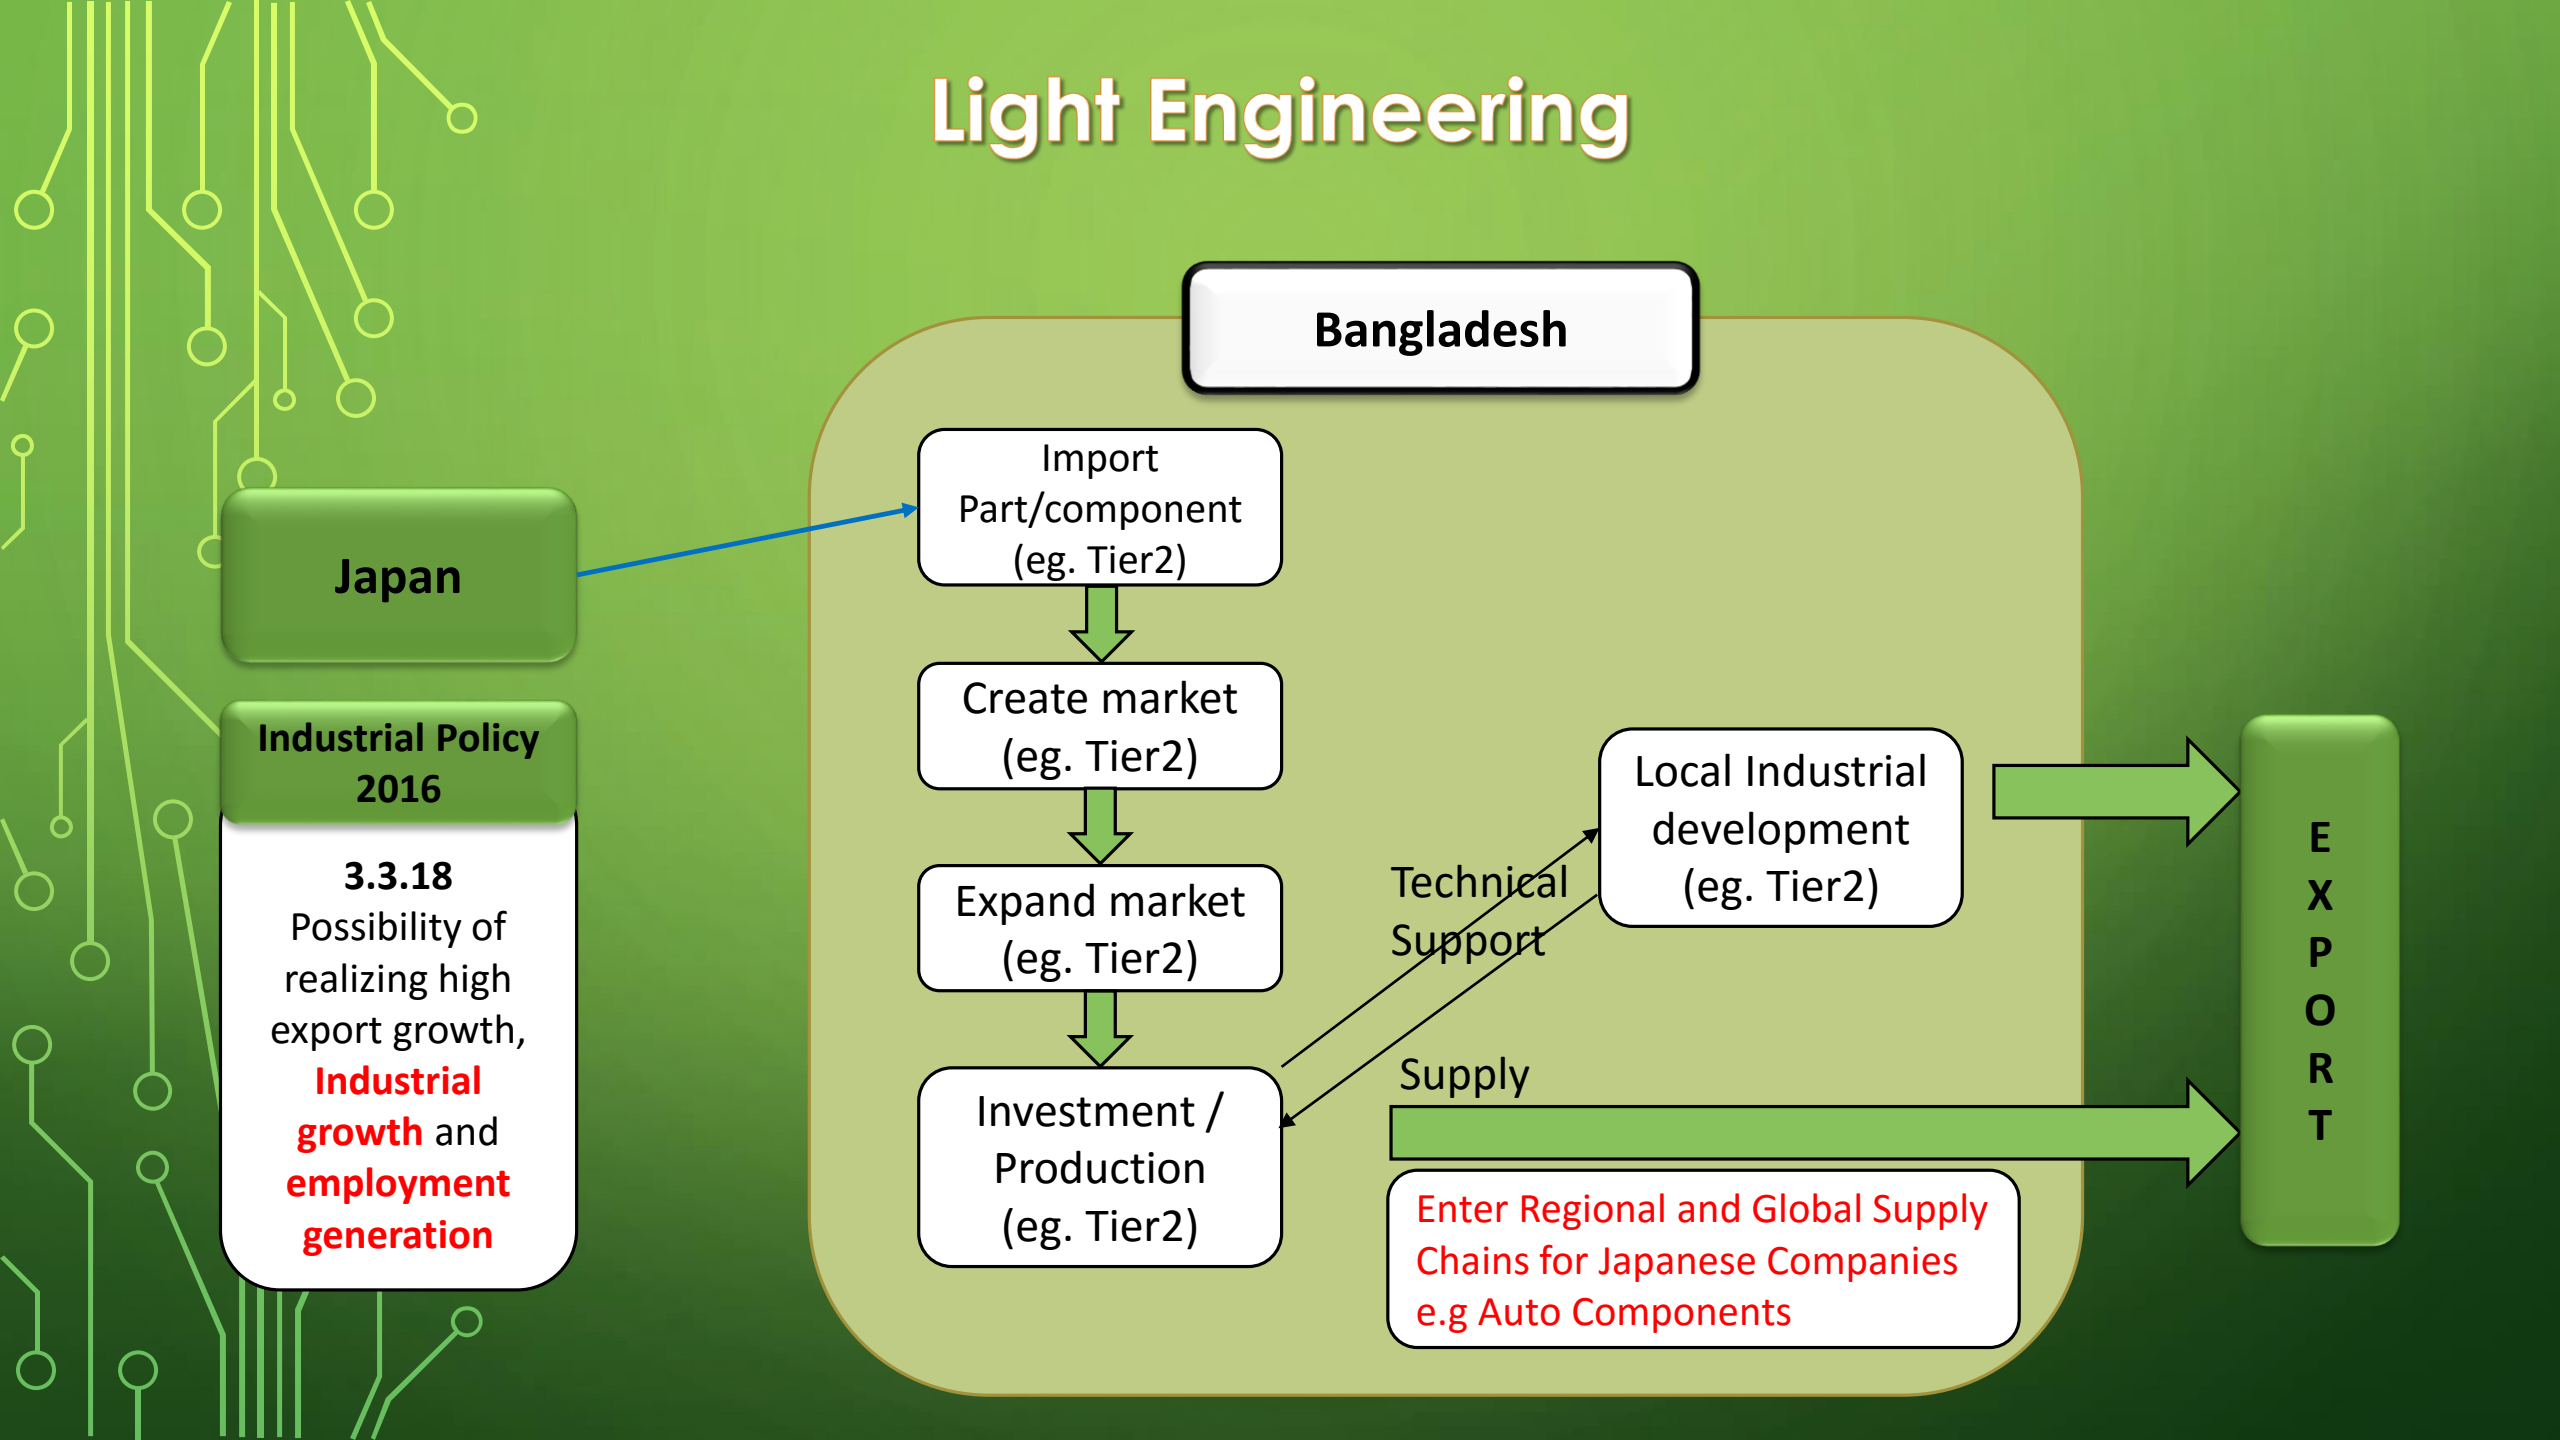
Light Engineering

Japan

Industrial Policy 2016

3.3.18
Possibility of realizing high export growth, Industrial growth and employment generation

Bangladesh

Import Part/component (eg. Tier2)

Create market (eg. Tier2)

Expand market (eg. Tier2)

Investment / Production (eg. Tier2)

Technical Support

Local Industrial development (eg. Tier2)

Supply

Enter Regional and Global Supply Chains for Japanese Companies e.g Auto Components

E
X
P
O
R
T